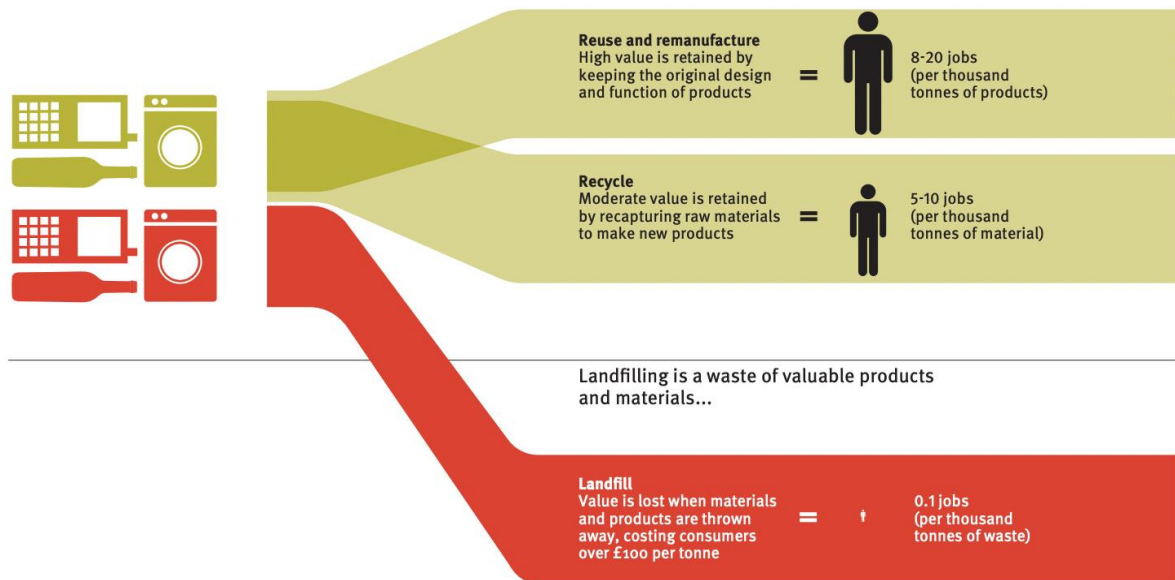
Reuse and remanufacture
High value is retained by keeping the original design and function of products

=

8-20 jobs (per thousand tonnes of products)

Recycle
Moderate value is retained by recapturing raw materials to make new products

=

5-10 jobs (per thousand tonnes of material)

Landfilling is a waste of valuable products and materials...

Landfill
Value is lost when materials and products are thrown away, costing consumers over £100 per tonne

=

0.1 jobs (per thousand tonnes of waste)